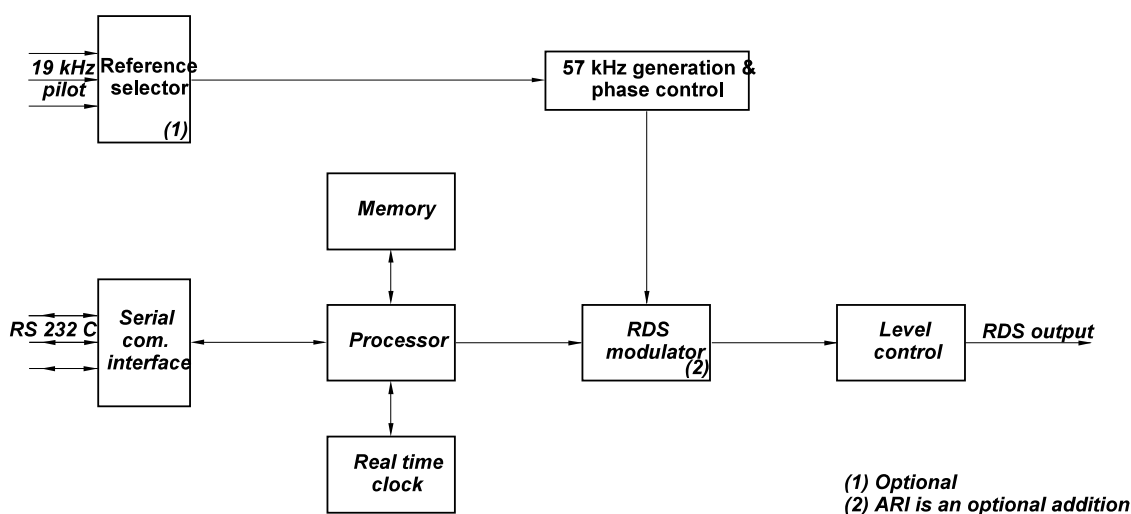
19 kHz pilot

Reference selector

(1)

57 kHz generation & phase control

Memory

RS 232 C

Serial com. interface

Processor

RDS modulator

(2)

Level control

RDS output

Real time clock

(1) Optional
(2) ARI is an optional addition